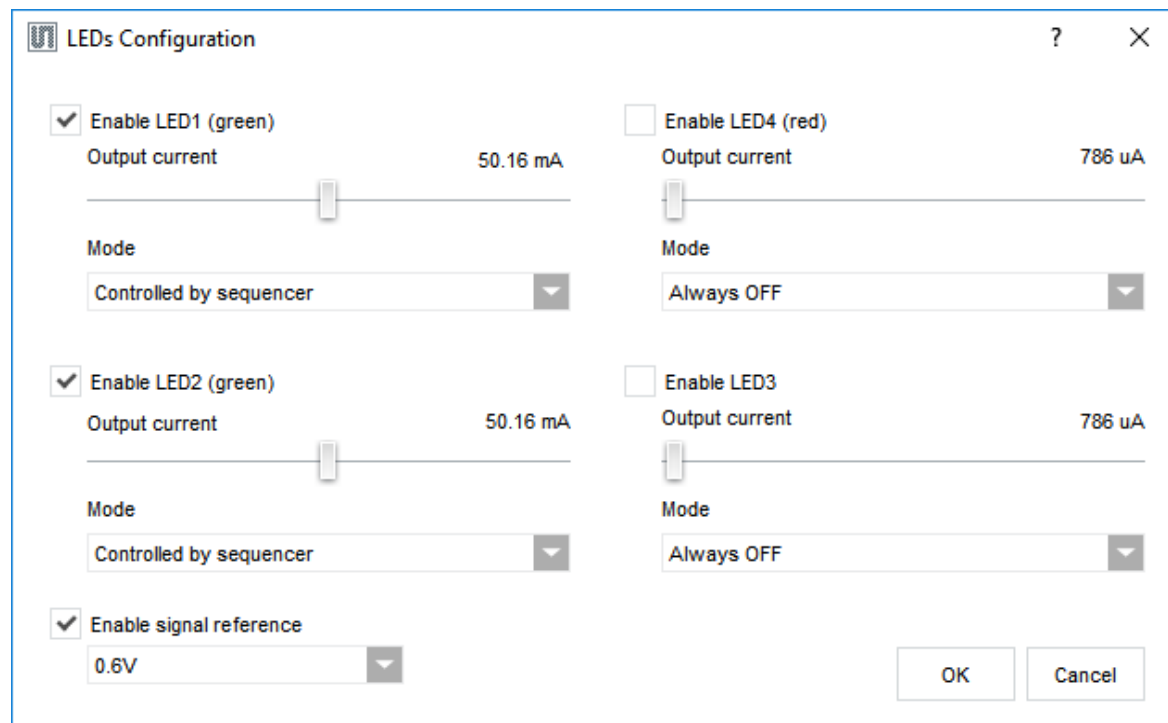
LEDs Configuration

?

Enable LED1 (green)

Output current

50.16 mA

Mode

Controlled by sequencer

Enable LED4 (red)

Output current

786 uA

Mode

Always OFF

Enable LED2 (green)

Output current

50.16 mA

Mode

Controlled by sequencer

Enable LED3

Output current

786 uA

Mode

Always OFF

Enable signal reference

0.6V

OK

Cancel